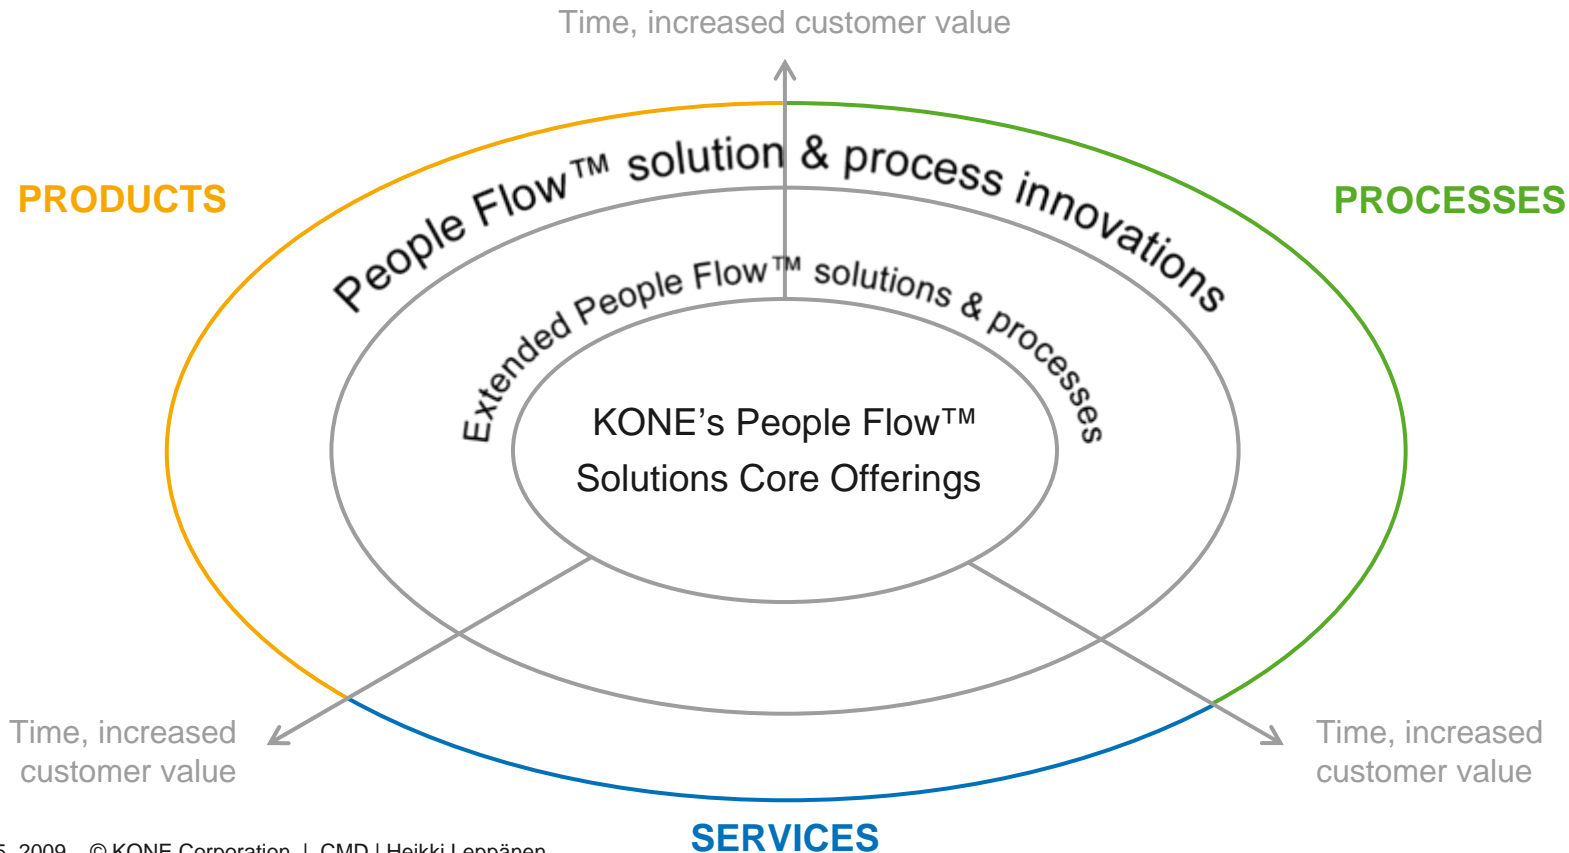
Time, increased customer value

PRODUCTS

PROCESSES

People Flow™ solution & process innovations

Extended People Flow™ solutions & processes

KONE's People Flow™ Solutions Core Offerings

Time, increased customer value

Time, increased customer value

SERVICES

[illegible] 2009 © KONE Corporation | CMD | Heikki Leppänen